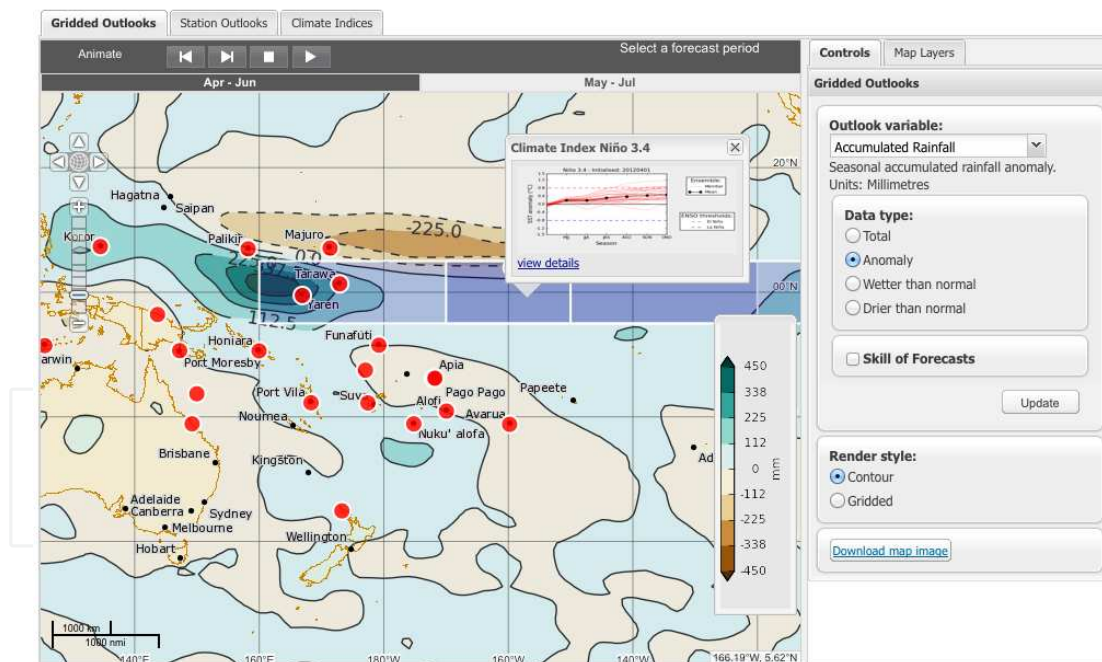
Gridded Outlooks | Station Outlooks | Climate Indices

Animate

Select a forecast period

Apr - Jun

May - Jul

Climate Index Niño 3.4

Niño 3.4 - Initialised: 20120401

Ensemble: Member Mean

ENSO thresholds: El Niño La Niña

Season

view details

20°N

00°N

Hagatna

Saipan

Koror

Palikir

Majuro

-225.0

0.0

Tarawa

Yaren

112.5

Funafuti

arwin

Honiara

Port Moresby

Apia

Pago Pago

Papeete

Port Vila

Suva

Alofi

Noumea

Avarua

Nuku' alofa

Brisbane

Kingston

Ad

Adelaide

Canberra

Sydney

Melbourne

Hobart

Wellington

450

338

225

112

0

-112

-225

-338

-450

mm

1000 km

1000 nmi

140°E

160°E

180°W

160°W

140°W

166.19°W, 5.62°N

Controls | Map Layers

Gridded Outlooks

Outlook variable:

Accumulated Rainfall

Seasonal accumulated rainfall anomaly. Units: Millimetres

Data type:

Total

Anomaly

Wetter than normal

Drier than normal

Skill of Forecasts

Update

Render style:

Contour

Gridded

Download map image